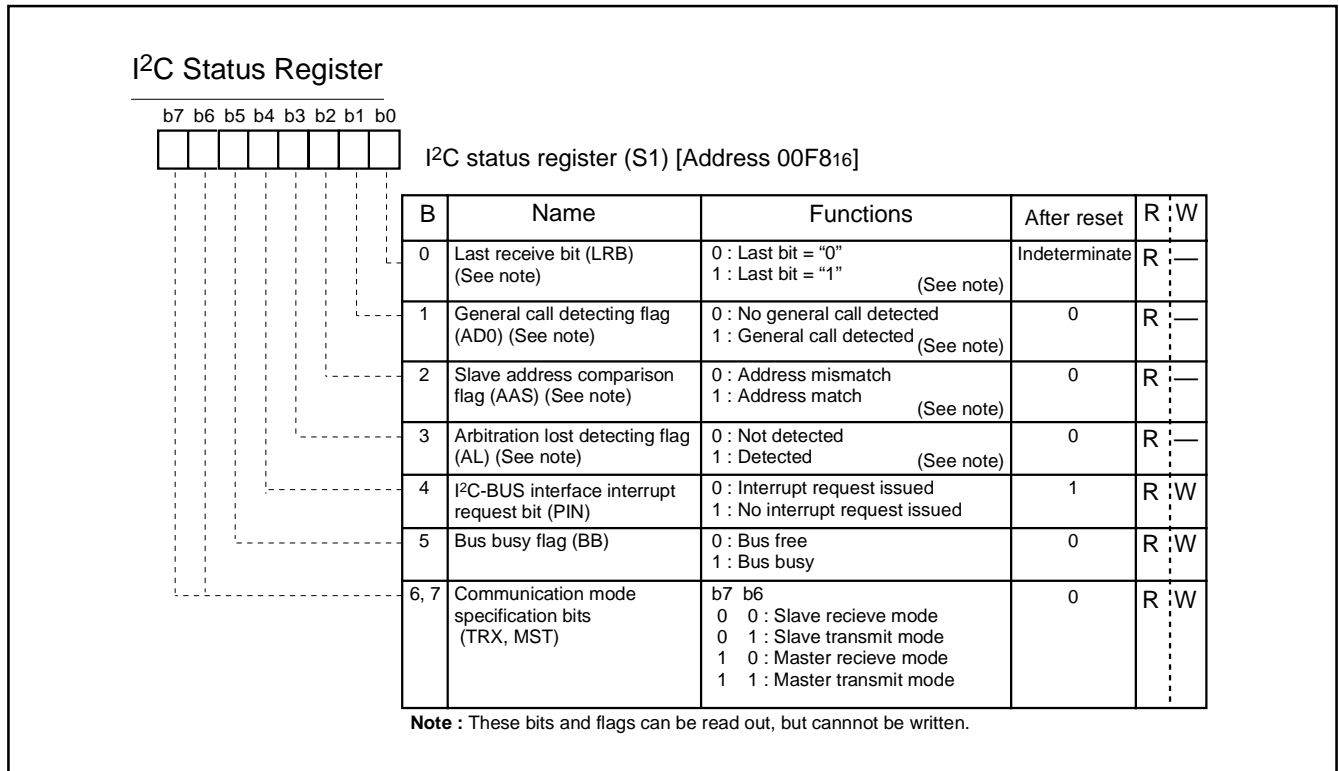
I$^2$C Status Register

b7 b6 b5 b4 b3 b2 b1 b0

I$^2$C status register (S1) [Address 00F8$_{16}$]

| B | Name | Functions | After reset | R | W |
|---|---|---|---|---|---|
| 0 | Last receive bit (LRB) (See note) | 0 : Last bit = "0" 1 : Last bit = "1" (See note) | Indeterminate | R | — |
| 1 | General call detecting flag (AD0) (See note) | 0 : No general call detected 1 : General call detected (See note) | 0 | R | — |
| 2 | Slave address comparison flag (AAS) (See note) | 0 : Address mismatch 1 : Address match (See note) | 0 | R | — |
| 3 | Arbitration lost detecting flag (AL) (See note) | 0 : Not detected 1 : Detected (See note) | 0 | R | — |
| 4 | I$^2$C-BUS interface interrupt request bit (PIN) | 0 : Interrupt request issued 1 : No interrupt request issued | 1 | R | W |
| 5 | Bus busy flag (BB) | 0 : Bus free 1 : Bus busy | 0 | R | W |
| 6, 7 | Communication mode specification bits (TRX, MST) | b7 b6 0 0 : Slave recieve mode 0 1 : Slave transmit mode 1 0 : Master recieve mode 1 1 : Master transmit mode | 0 | R | W |

Note : These bits and flags can be read out, but cannnot be written.